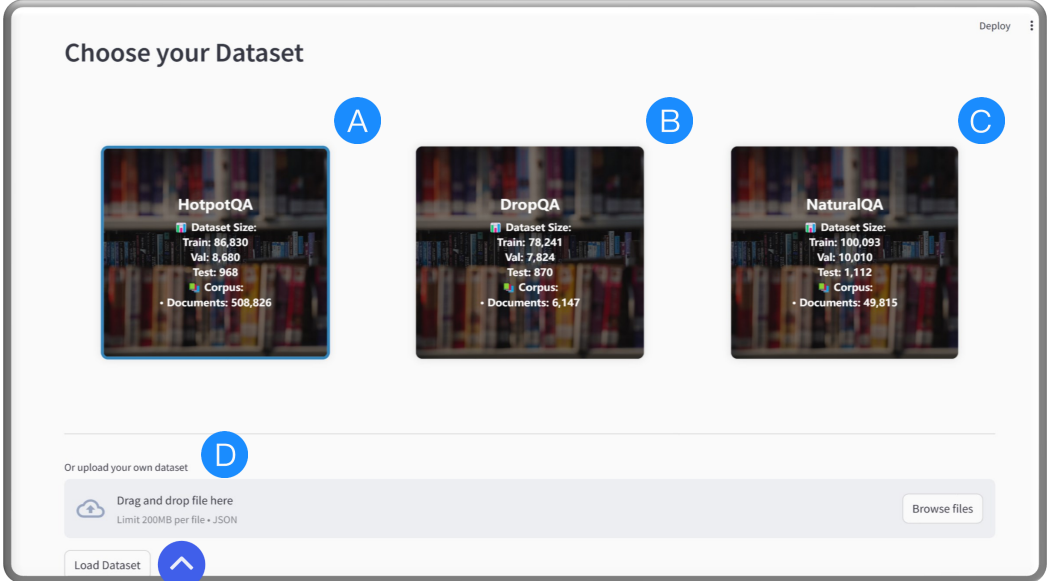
Deploy

Choose your Dataset

A

B

C

HotpotQA
📊 Dataset Size:
Train: 86,830
Val: 8,680
Test: 968
📚 Corpus:
• Documents: 508,826

DropQA
📊 Dataset Size:
Train: 78,241
Val: 7,824
Test: 870
📚 Corpus:
• Documents: 6,147

NaturalQA
📊 Dataset Size:
Train: 100,093
Val: 10,010
Test: 1,112
📚 Corpus:
• Documents: 49,815

Or upload your own dataset

D

Drag and drop file here
Limit 200MB per file • JSON

Browse files

Load Dataset